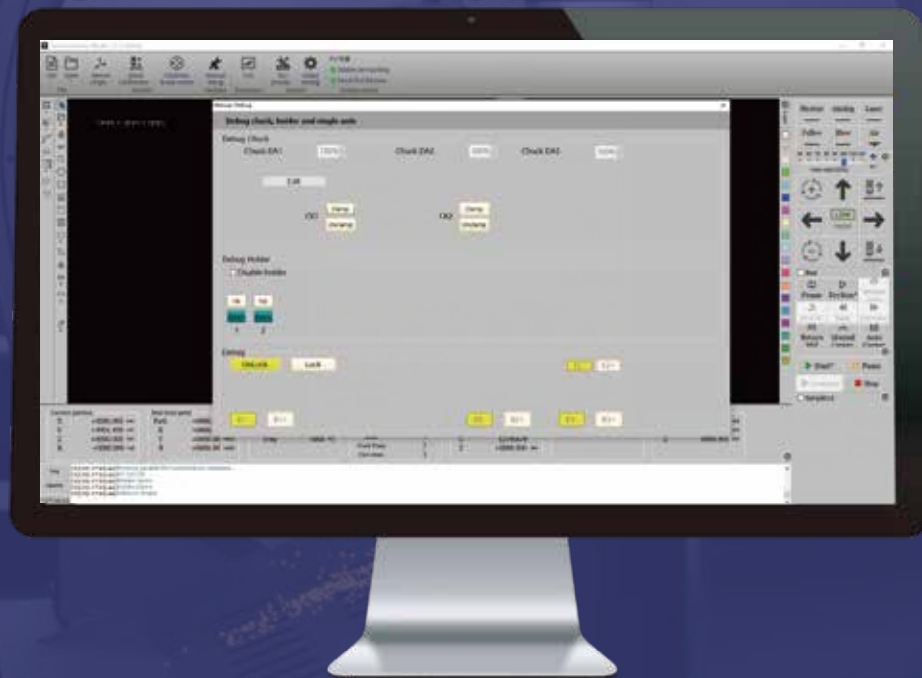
Manual Debug

Debug chuck, holder and single axis

Debug Chuck

Chuck DA1

Chuck DA2

Chuck DA3

Edit

CK1

Clamp

Unclamp

CK2

Clamp

Unclamp

Debug Holder

Disable holder

1

2

Debug

UNLOCK

Lock

Current position

X

Y

Z

B

Monitor

Marking

Laser

Follow

Blow

Air

Frame

Dry Run

Return

Start

Pause

Stop

Simulation